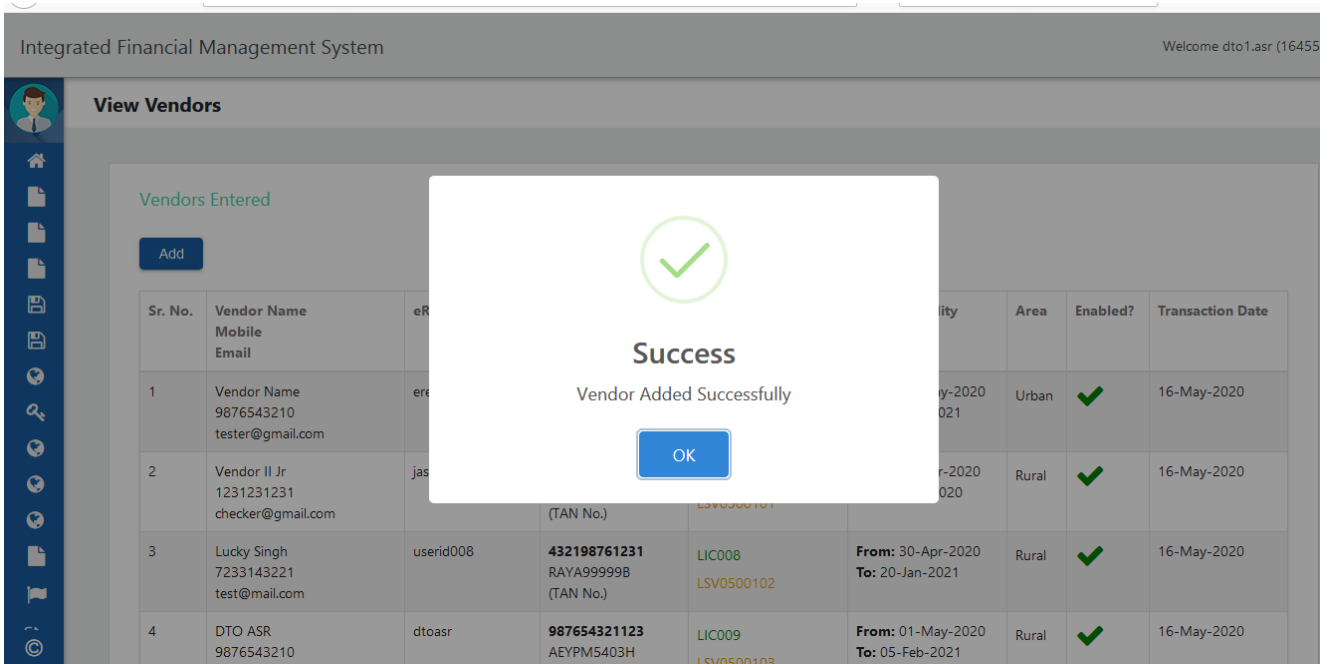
Integrated Financial Management System

Welcome dto1.asr (16455

View Vendors

Vendors Entered

Add

| Sr. No. | Vendor Name Mobile Email | eR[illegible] | | | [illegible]lity | Area | Enabled? | Transaction Date |
|---|---|---|---|---|---|---|---|---|
| 1 | Vendor Name 9876543210 tester@gmail.com | ere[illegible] | | | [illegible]y-2020 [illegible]021 | Urban | ✔ | 16-May-2020 |
| 2 | Vendor II Jr 1231231231 checker@gmail.com | jas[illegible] | (TAN No.) | LSV0500101 | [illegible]r-2020 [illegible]020 | Rural | ✔ | 16-May-2020 |
| 3 | Lucky Singh 7233143221 test@mail.com | userid008 | 432198761231 RAYA99999B (TAN No.) | LIC008 LSV0500102 | From: 30-Apr-2020 To: 20-Jan-2021 | Rural | ✔ | 16-May-2020 |
| 4 | DTO ASR 9876543210 | dtoasr | 987654321123 AEYPM5403H | LIC009 LSV0500103 | From: 01-May-2020 To: 05-Feb-2021 | Rural | ✔ | 16-May-2020 |

Success

Vendor Added Successfully

OK